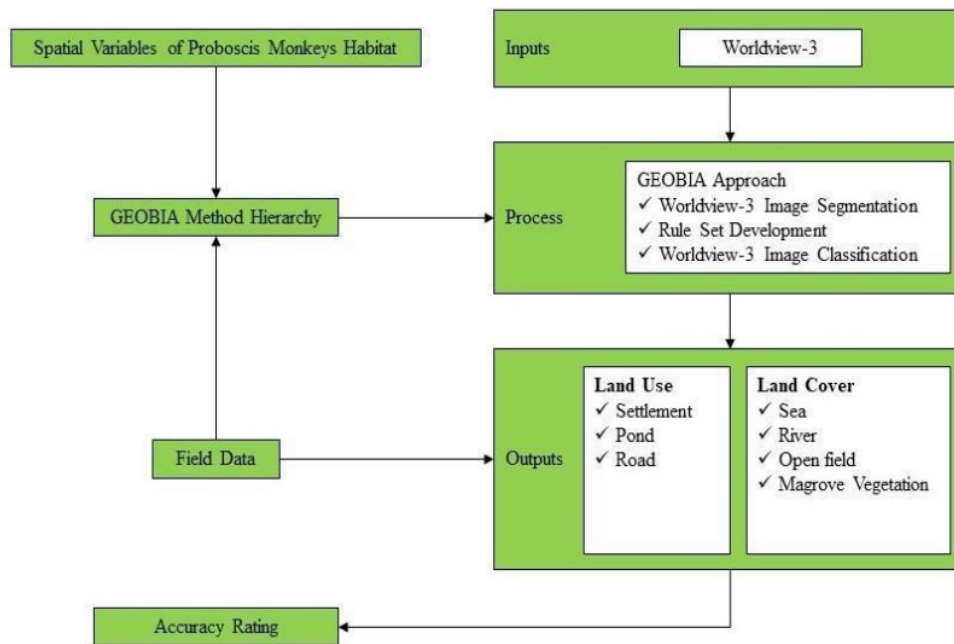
Spatial Variables of Proboscis Monkeys Habitat

Inputs

Worldview-3

GEOBIA Method Hierarchy

Process

GEOBIA Approach
✓ Worldview-3 Image Segmentation
✓ Rule Set Development
✓ Worldview-3 Image Classification

Field Data

Outputs

Land Use
✓ Settlement
✓ Pond
✓ Road

Land Cover
✓ Sea
✓ River
✓ Open field
✓ Magrove Vegetation

Accuracy Rating